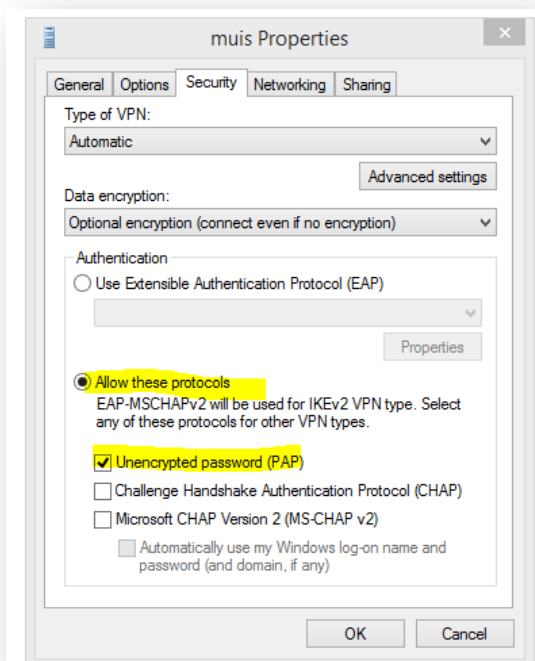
muis Properties

General Options Security Networking Sharing

Type of VPN:

Automatic

Advanced settings

Data encryption:

Optional encryption (connect even if no encryption)

Authentication

Use Extensible Authentication Protocol (EAP)

Properties

Allow these protocols

EAP-MSCHAPv2 will be used for IKEv2 VPN type. Select any of these protocols for other VPN types.

Unencrypted password (PAP)

Challenge Handshake Authentication Protocol (CHAP)

Microsoft CHAP Version 2 (MS-CHAP v2)

Automatically use my Windows log-on name and password (and domain, if any)

OK Cancel